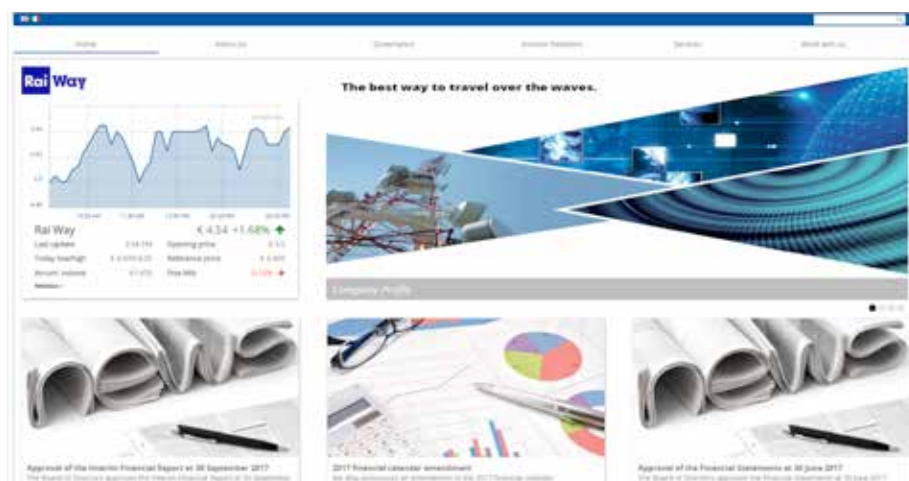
Home About Us Governance Investor Relations Services Work with us

Rai Way

The best way to travel over the waves.

Rai Way € 4.34 +1.68%

Last update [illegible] Opening price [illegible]

Today low/high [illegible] Reference price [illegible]

Accum. volume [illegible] Prev. Mkt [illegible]

Company Profile

Approval of the Interim Financial Report at 30 September 2017

The Board of Directors approves the Interim Financial Report at 30 September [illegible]

2017 financial calendar amendment

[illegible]

Approval of the Financial Statements at 30 June 2017

The Board of Directors approves the Financial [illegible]